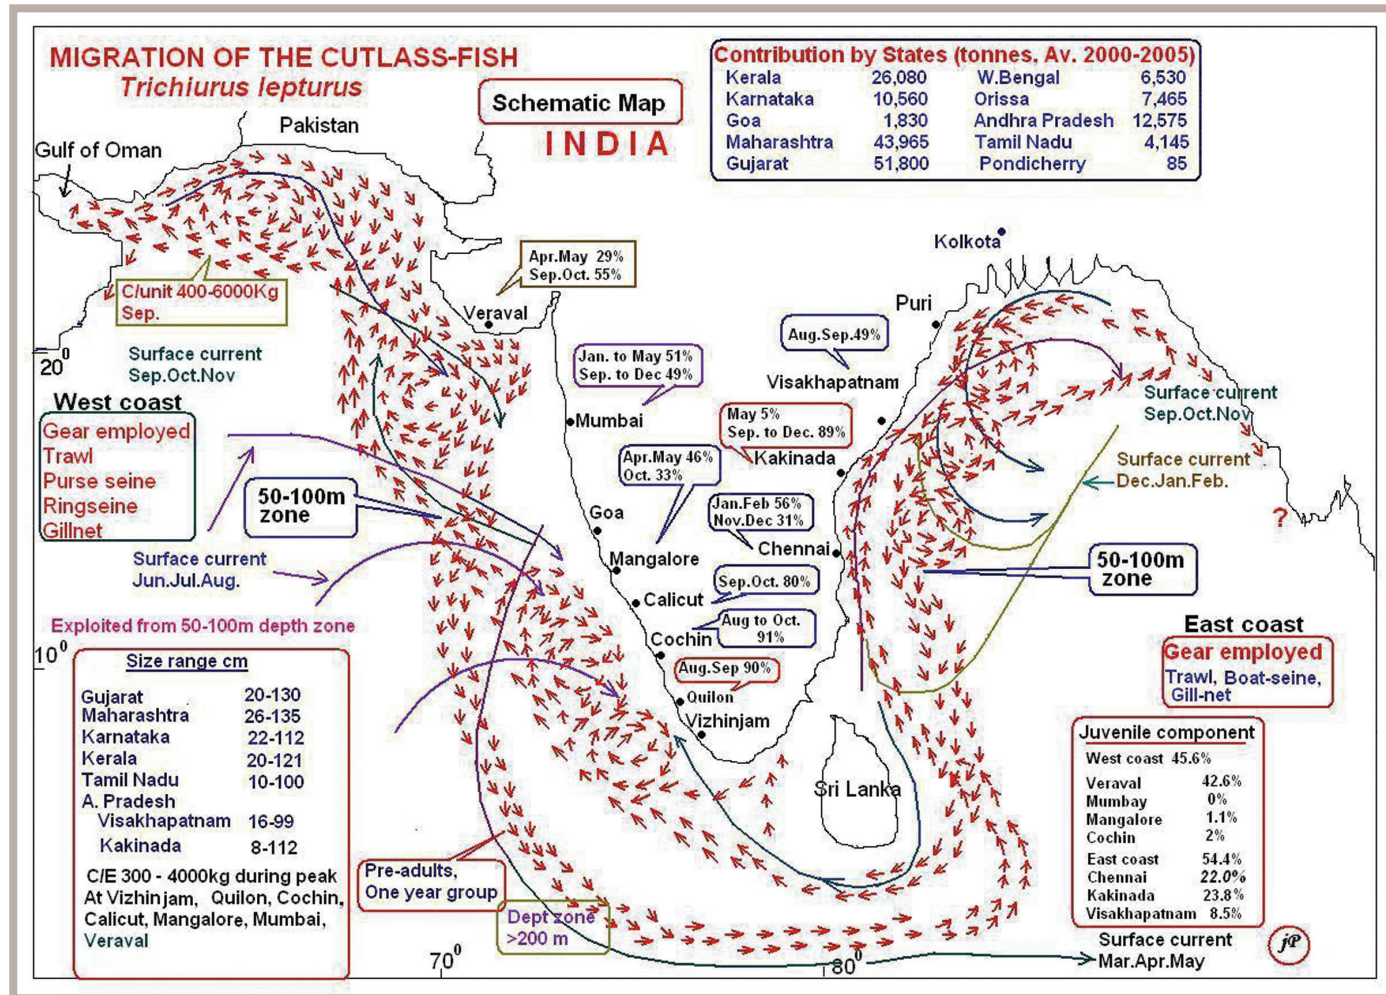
MIGRATION OF THE CUTLASS-FISH
Trichiurus lepturus

Schematic Map
INDIA

Contribution by States (tonnes, Av. 2000-2005)

| | | | |
|---|---|---|---|
| Kerala | 26,080 | W.Bengal | 6,530 |
| Karnataka | 10,560 | Orissa | 7,465 |
| Goa | 1,830 | Andhra Pradesh | 12,575 |
| Maharashtra | 43,965 | Tamil Nadu | 4,145 |
| Gujarat | 51,800 | Pondicherry | 85 |

Pakistan
Gulf of Oman

C/unit 400-6000Kg
Sep.

Apr.May 29%
Sep.Oct. 55%

Veraval

Kolkota
Puri

$20^0$
Surface current
Sep.Oct.Nov

Aug.Sep.49%

Jan. to May 51%
Sep. to Dec 49%

Visakhapatnam

West coast
Gear employed
Trawl
Purse seine
Ringseine
Gillnet

Mumbai

May 5%
Sep. to Dec. 89%

Surface current
Sep.Oct.Nov

Kakinada

Apr.May 46%
Oct. 33%

Surface current
Dec.Jan.Feb.

50-100m
zone

Jan.Feb 56%
Nov.Dec 31%

Goa

?

Chennai

Surface current
Jun.Jul.Aug.

Mangalore

50-100m
zone

Sep.Oct. 80%

Calicut

Exploited from 50-100m depth zone

Aug to Oct.
91%

Cochin

East coast
Gear employed
Trawl, Boat-seine,
Gill-net

$10^0$

Aug.Sep 90%

Quilon

Size range cm

| | |
|---|---|
| Gujarat | 20-130 |
| Maharashtra | 26-135 |
| Karnataka | 22-112 |
| Kerala | 20-121 |
| Tamil Nadu | 10-100 |
| A. Pradesh | |
| Visakhapatnam | 16-99 |
| Kakinada | 8-112 |

C/E 300 - 4000kg during peak
At Vizhinjam, Quilon, Cochin, Calicut, Mangalore, Mumbai, Veraval

Vizhinjam

Sri Lanka

Juvenile component

| | |
|---|---|
| West coast | 45.6% |
| Veraval | 42.6% |
| Mumbay | 0% |
| Mangalore | 1.1% |
| Cochin | 2% |
| East coast | 54.4% |
| Chennai | 22.0% |
| Kakinada | 23.8% |
| Visakhapatnam | 8.5% |

Pre-adults,
One year group

Dept zone
>200 m

$70^0$
$80^0$

Surface current
Mar.Apr.May

jP